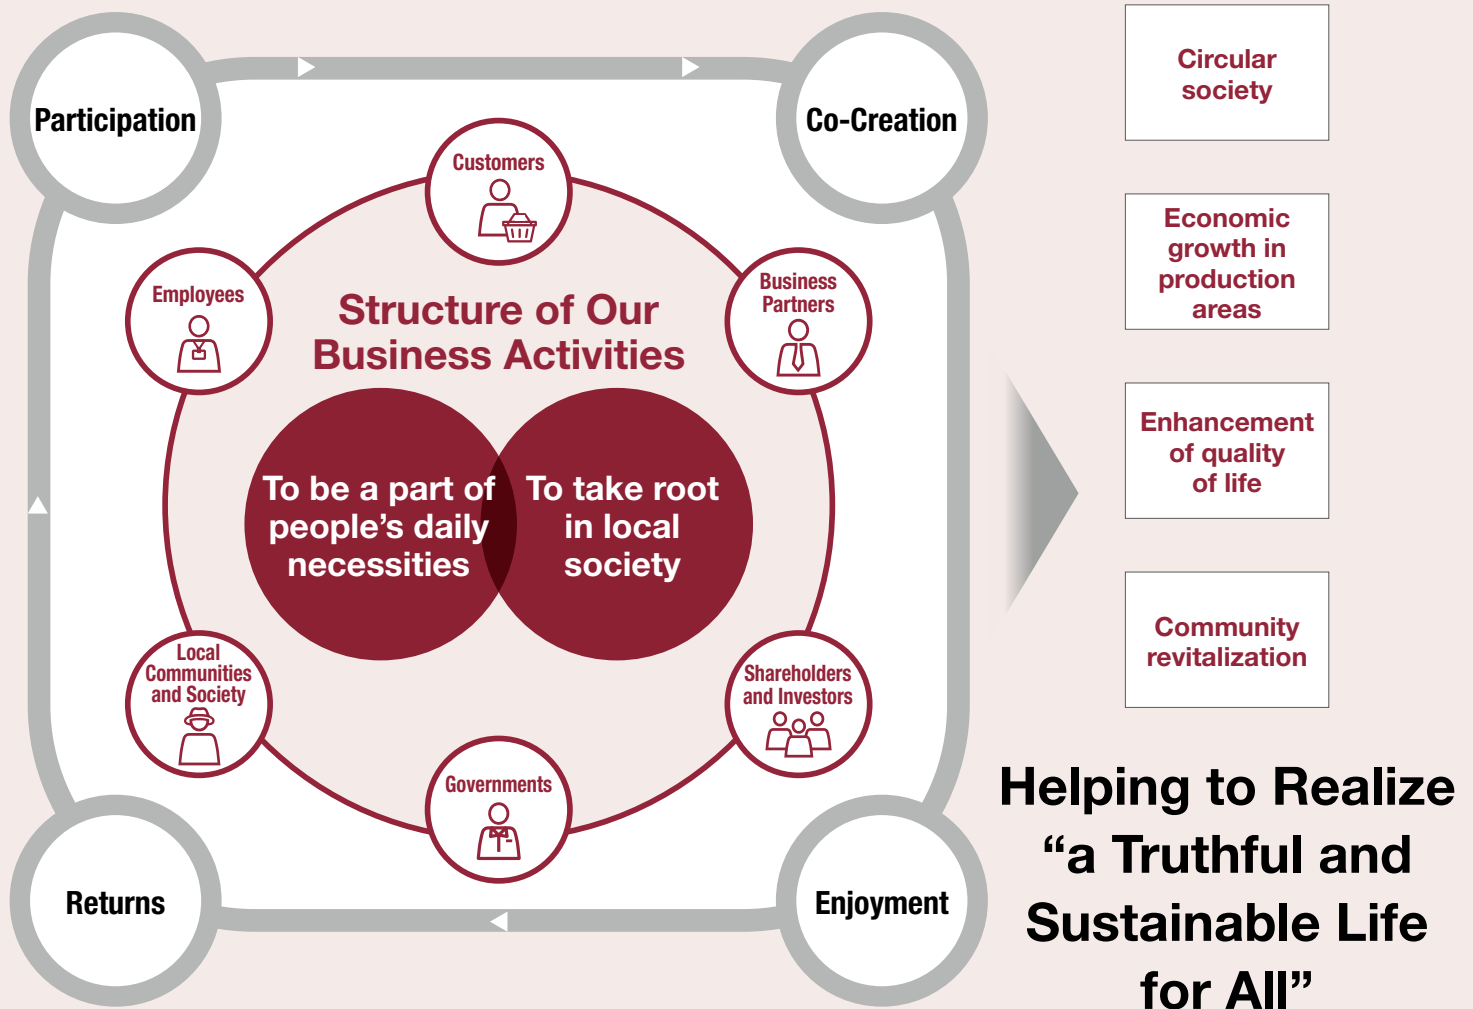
Participation

Co-Creation

Customers

Employees

Business Partners

Structure of Our Business Activities

To be a part of people’s daily necessities

To take root in local society

Local Communities and Society

Shareholders and Investors

Governments

Returns

Enjoyment

Circular society

Economic growth in production areas

Enhancement of quality of life

Community revitalization

Helping to Realize “a Truthful and Sustainable Life for All”